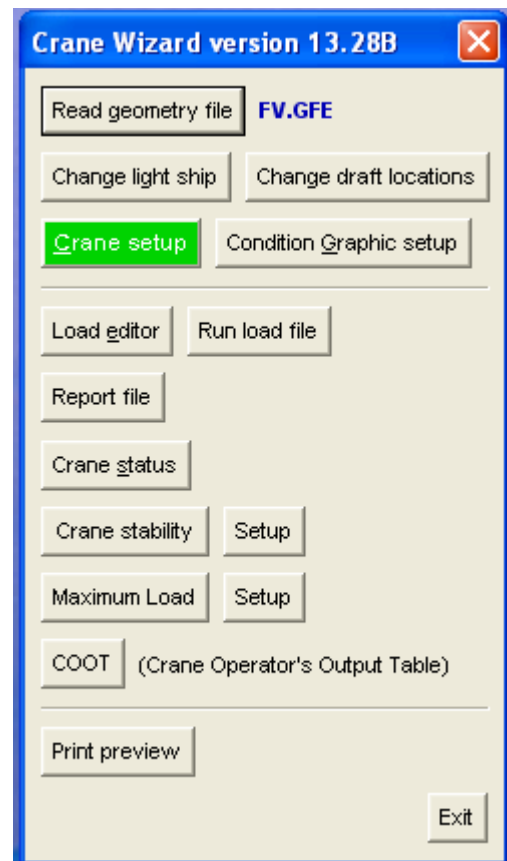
Crane Wizard version 13.28B

Read geometry file FV.GFE

Change light ship Change draft locations

Crane setup Condition Graphic setup

Load editor Run load file

Report file

Crane status

Crane stability Setup

Maximum Load Setup

COOT (Crane Operator's Output Table)

Print preview

Exit